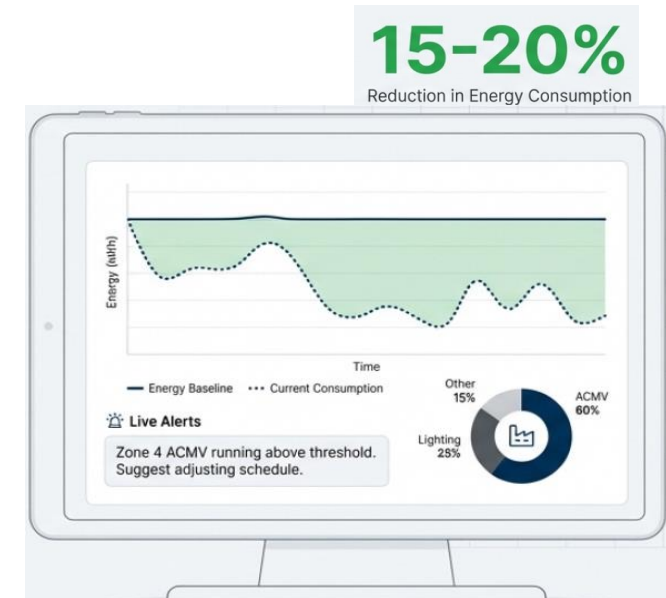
15-20%
Reduction in Energy Consumption

Energy (kWh)

Time

Energy Baseline
Current Consumption

Live Alerts

Zone 4 ACMV running above threshold. Suggest adjusting schedule.

Other 15%
ACMV 60%
Lighting 25%